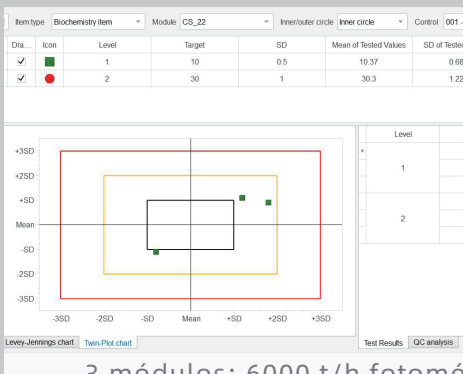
Item type Biochemistry item Module CS_22 Inner/outer circle Inner circle Control 001 -

| Dra... | Icon | Level | Target | SD | Mean of Tested Values | SD of Teste |
|---|---|---|---|---|---|---|
| ✓ | | 1 | 10 | 0.5 | 10.37 | 0.68 |
| ✓ | | 2 | 30 | 1 | 30.3 | 1.22 |

+3SD
+2SD
+SD
Mean
-SD
-2SD
-3SD
-3SD -2SD -SD Mean +SD +2SD +3SD

Level
1
2

Levey-Jennings chart Twin-Plot chart
Test Results QC analysis

3 módulos: 6000 t/h fotomé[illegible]